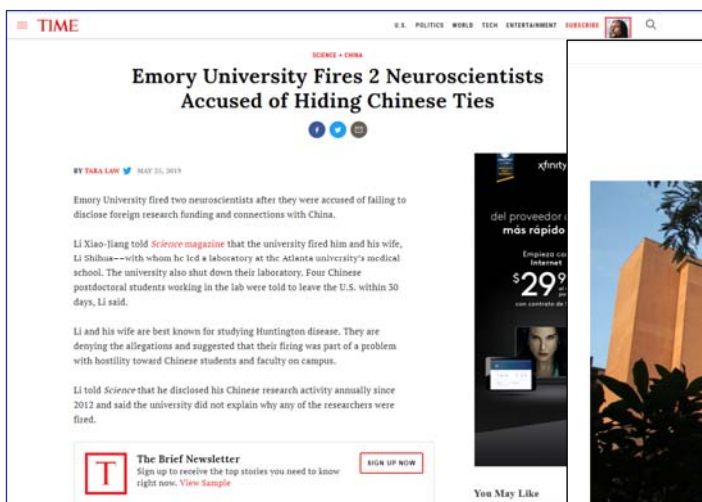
TIME

U.S. POLITICS WORLD TECH ENTERTAINMENT SUBSCRIBE

SCIENCE • CHINA

Emory University Fires 2 Neuroscientists Accused of Hiding Chinese Ties

BY TARA LAW MAY 25, 2019

Emory University fired two neuroscientists after they were accused of failing to disclose foreign research funding and connections with China.

Li Xiao-Jiang told Science magazine that the university fired him and his wife, Li Shihua—with whom he led a laboratory at the Atlanta university's medical school. The university also shut down their laboratory. Four Chinese postdoctoral students working in the lab were told to leave the U.S. within 30 days, Li said.

Li and his wife are best known for studying Huntington disease. They are denying the allegations and suggested that their firing was part of a problem with hostility toward Chinese students and faculty on campus.

Li told Science that he disclosed his Chinese research activity annually since 2012 and said the university did not explain why any of the researchers were fired.

T

The Brief Newsletter
Sign up to receive the top stories you need to know right now. View Sample

SIGN UP NOW

xfinity

del proveedor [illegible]
más rápido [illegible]

Empieza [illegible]
Internet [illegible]

$29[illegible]

con contrato de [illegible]

You May Like